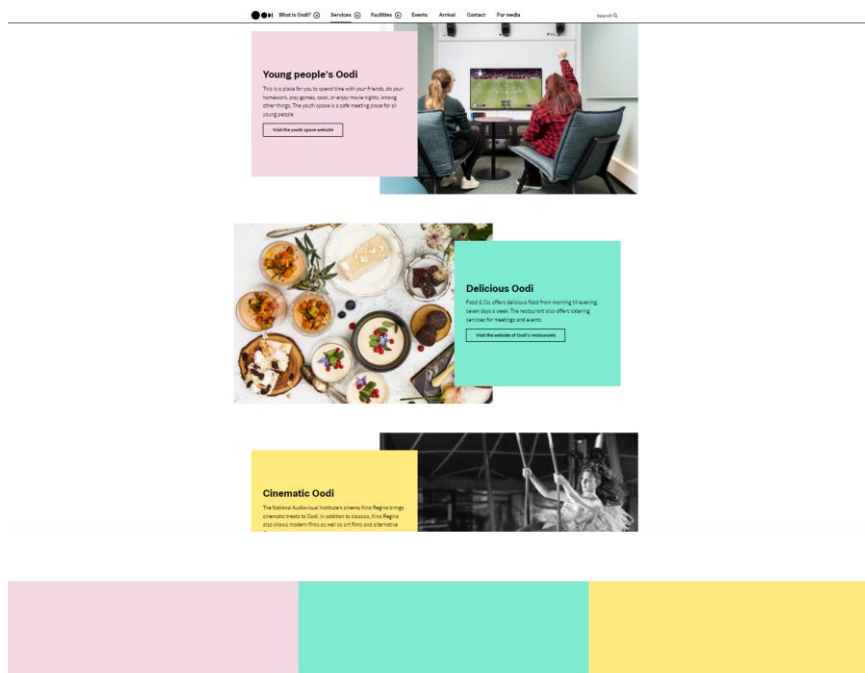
What is Oodi? Services Facilities Events Arrival Contact For media Search

Young people's Oodi

This is a place for you to spend time with your friends, do your homework, play games, cook, or enjoy movie nights, among other things. The youth space is a safe meeting place for all young people.

Visit the youth space website

Delicious Oodi

Food & Co. offers delicious food from morning till evening, seven days a week. The restaurant also offers catering services for meetings and events.

Visit the website of Oodi's restaurants

Cinematic Oodi

The National Audiovisual Institute's cinema Kino Regina brings cinematic treats to Oodi. In addition to classics, Kino Regina also shows modern films as well as art films and alternative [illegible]